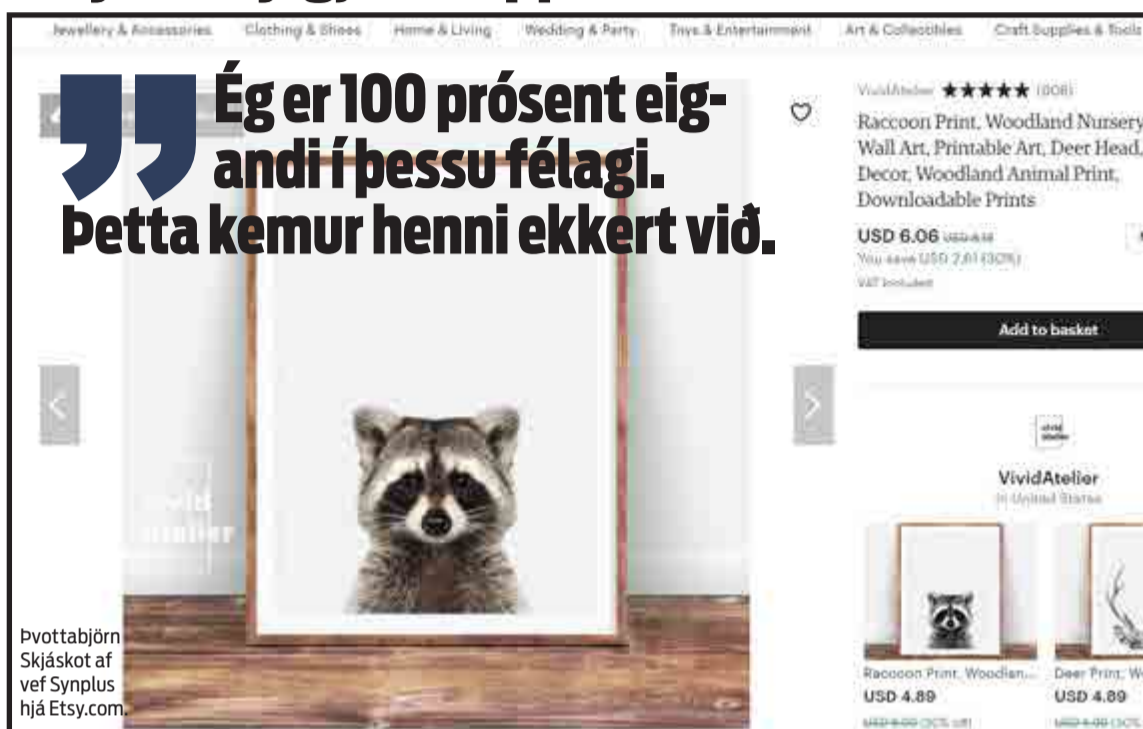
Jewellery & Accessories Clothing & Shoes Home & Living Wedding & Party Toys & Entertainment Art & Collectibles Craft Supplies & Tools

Ég er 100 prósent eigandi í þessu félagi. Þetta kemur henni ekkert við.

VividAtelier ★★★★★ (808)

Raccoon Print, Woodland Nursery Wall Art, Printable Art, Deer Head, Decor, Woodland Animal Print, Downloadable Prints

USD 6.06 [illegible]
You save USD 2.61 (30%)
VAT included

Add to basket

VividAtelier
in United States

Raccoon Print, Woodlan...
USD 4.89
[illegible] (30% off)

Deer Print, W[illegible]
USD 4.89
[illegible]

Þvottabjörn
Skjáskot af vef Synplus hjá Etsy.com.